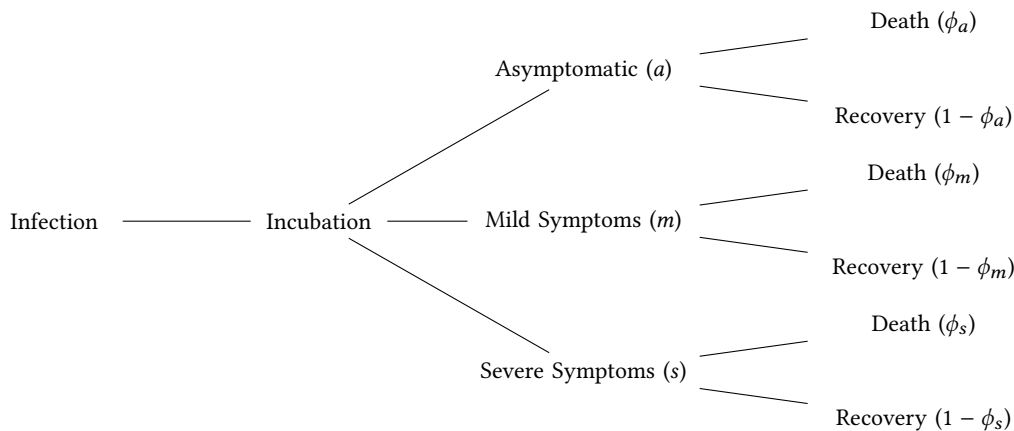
Death ($\phi_a$)

Asymptomatic ($a$)

Recovery ($1 - \phi_a$)

Death ($\phi_m$)

Infection

Incubation

Mild Symptoms ($m$)

Recovery ($1 - \phi_m$)

Death ($\phi_s$)

Severe Symptoms ($s$)

Recovery ($1 - \phi_s$)